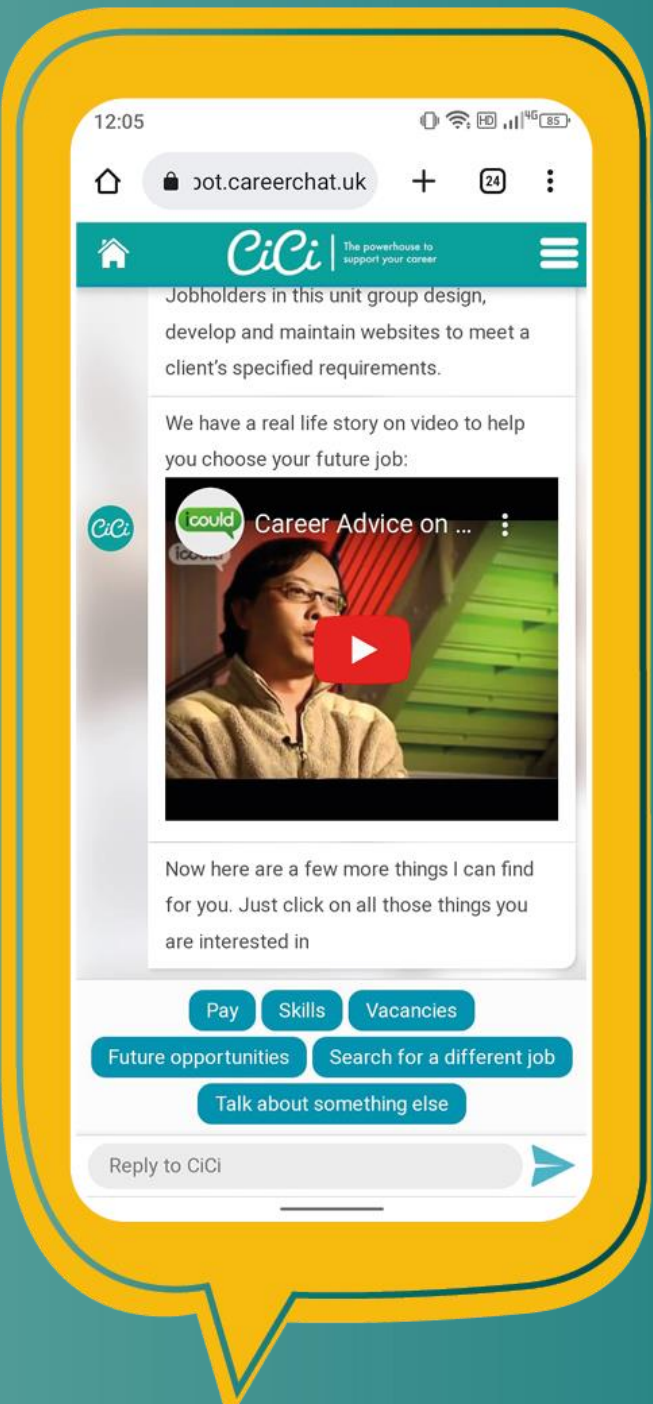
12:05

ɔot.careerchat.uk

24

CiCi The powerhouse to support your career

Jobholders in this unit group design, develop and maintain websites to meet a client's specified requirements.

We have a real life story on video to help you choose your future job:

CiCi

icould Career Advice on ...

icould

Now here are a few more things I can find for you. Just click on all those things you are interested in

Pay
Skills
Vacancies
Future opportunities
Search for a different job
Talk about something else

Reply to CiCi